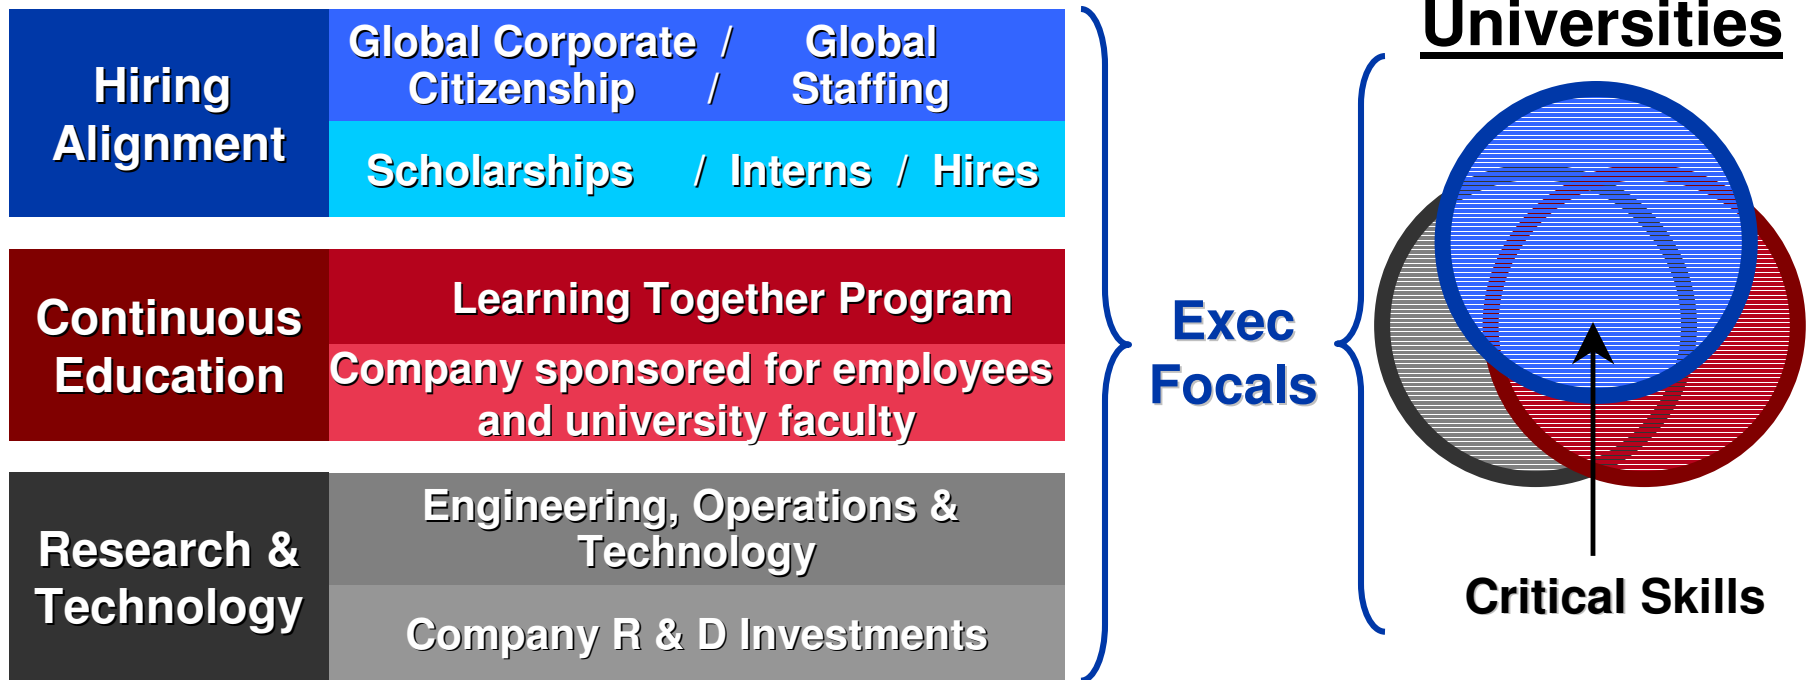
Hiring Alignment

Global Corporate Citizenship / Global Staffing

Scholarships / Interns / Hires

Continuous Education

Learning Together Program

Company sponsored for employees and university faculty

Research & Technology

Engineering, Operations & Technology

Company R & D Investments

Exec Focals

Universities

Critical Skills